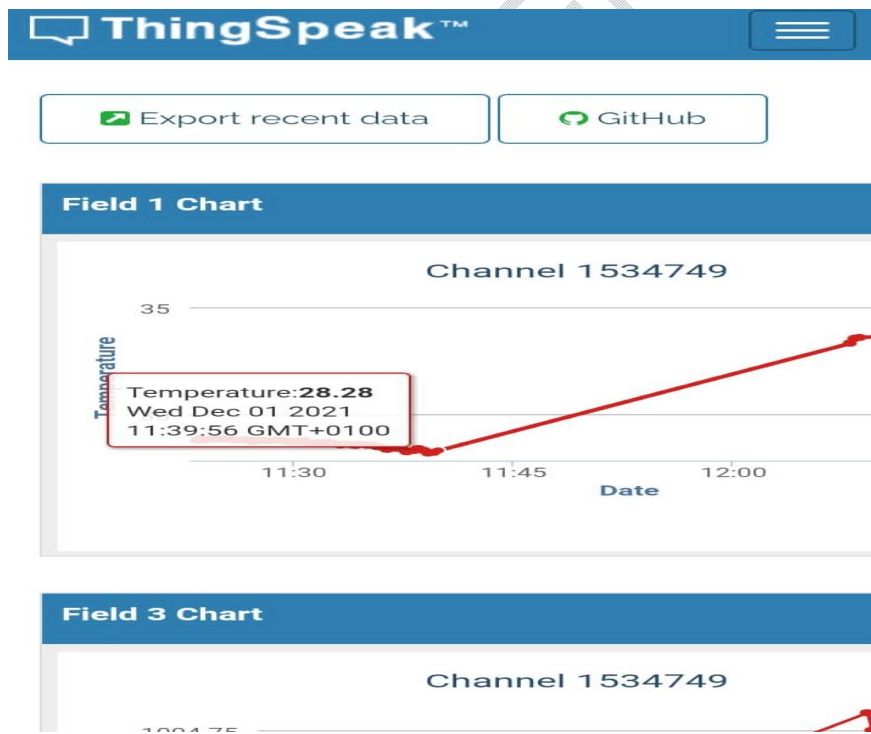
ThingSpeak™

Export recent data

GitHub

Field 1 Chart

Channel 1534749

35

Temperature

Temperature:**28.28**
Wed Dec 01 2021
11:39:56 GMT+0100

11:30
11:45
12:00

Date

Field 3 Chart

Channel 1534749

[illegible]